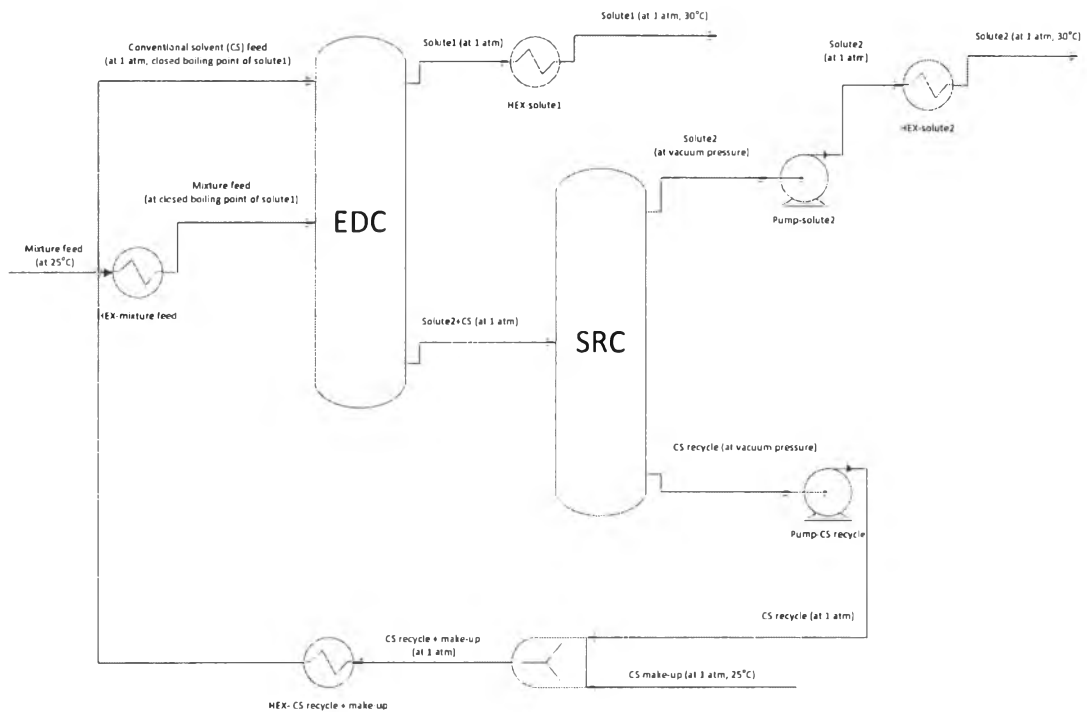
Solute1 (at 1 atm, 30°C)

Conventional solvent (CS) feed (at 1 atm, closed boiling point of solute1)

Solute1 (at 1 atm)

Solute2 (at 1 atm)

Solute2 (at 1 atm, 30°C)

HEX solute1

HEX-solute2

Solute2 (at vacuum pressure)

Mixture feed (at closed boiling point of solute1)

EDC

Pump-solute2

Mixture feed (at 25°C)

HEX-mixture feed

Solute2+CS (at 1 atm)

SRC

CS recycle (at vacuum pressure)

Pump-CS recycle

CS recycle (at 1 atm)

CS recycle + make-up (at 1 atm)

CS make-up (at 1 atm, 25°C)

HEX- CS recycle + make up